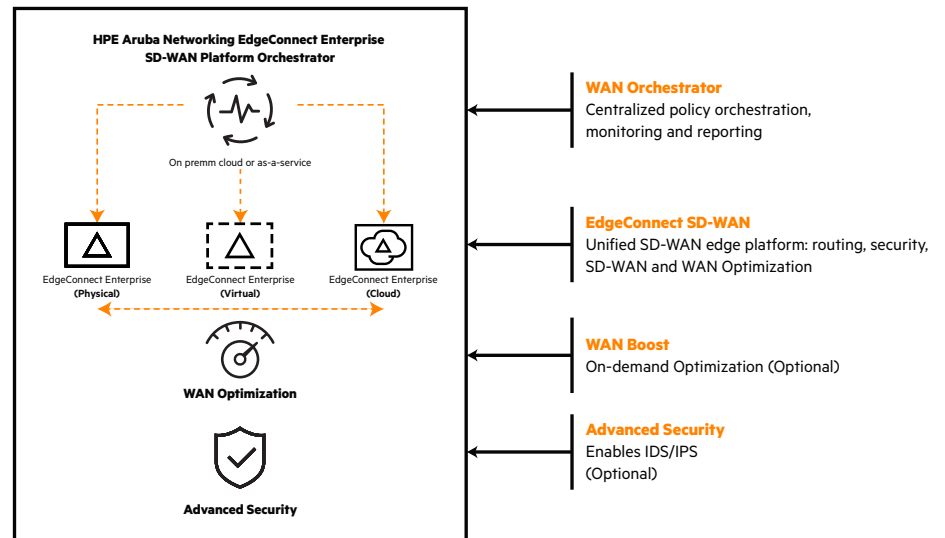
HPE Aruba Networking EdgeConnect Enterprise
SD-WAN Platform Orchestrator

On premm cloud or as-a-service

EdgeConnect Enterprise
(Physical)

EdgeConnect Enterprise
(Virtual)

EdgeConnect Enterprise
(Cloud)

WAN Optimization

Advanced Security

WAN Orchestrator
Centralized policy orchestration, monitoring and reporting

EdgeConnect SD-WAN
Unified SD-WAN edge platform: routing, security, SD-WAN and WAN Optimization

WAN Boost
On-demand Optimization (Optional)

Advanced Security
Enables IDS/IPS
(Optional)